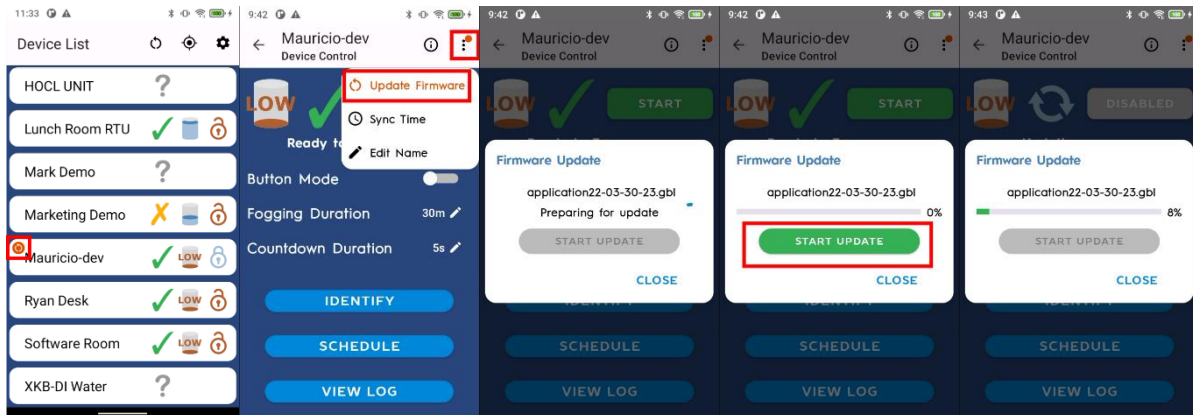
11:33

Device List

HOCL UNIT

Lunch Room RTU

Mark Demo

Marketing Demo

Mauricio-dev

LOW

Ryan Desk

LOW

Software Room

LOW

XKB-DI Water

9:42

Mauricio-dev
Device Control

Update Firmware

Sync Time

Edit Name

LOW

Ready to

Button Mode

Fogging Duration 30m

Countdown Duration 5s

IDENTIFY

SCHEDULE

VIEW LOG

9:42

Mauricio-dev
Device Control

LOW

START

Firmware Update

application22-03-30-23.gbl

Preparing for update

START UPDATE

CLOSE

SCHEDULE

VIEW LOG

9:42

Mauricio-dev
Device Control

LOW

START

Firmware Update

application22-03-30-23.gbl

0%

START UPDATE

CLOSE

SCHEDULE

VIEW LOG

9:43

Mauricio-dev
Device Control

LOW

DISABLED

Firmware Update

application22-03-30-23.gbl

8%

START UPDATE

CLOSE

SCHEDULE

VIEW LOG